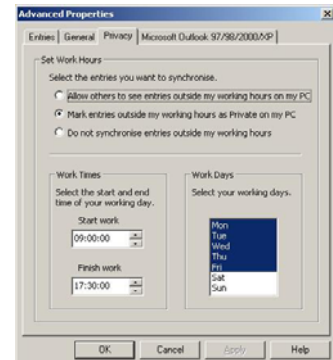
Advanced Properties

Entries | General | Privacy | Microsoft Outlook 97/98/2000/XP

Set Work Hours

Select the entries you want to synchronise.

Allow others to see entries outside my working hours on my PC

Mark entries outside my working hours as Private on my PC

Do not synchronise entries outside my working hours

Work Times

Select the start and end time of your working day.

Start work

09:00:00

Finish work

17:30:00

Work Days

Select your working days.

Mon
Tue
Wed
Thu
Fri
Sat
Sun

OK | Cancel | Apply | Help